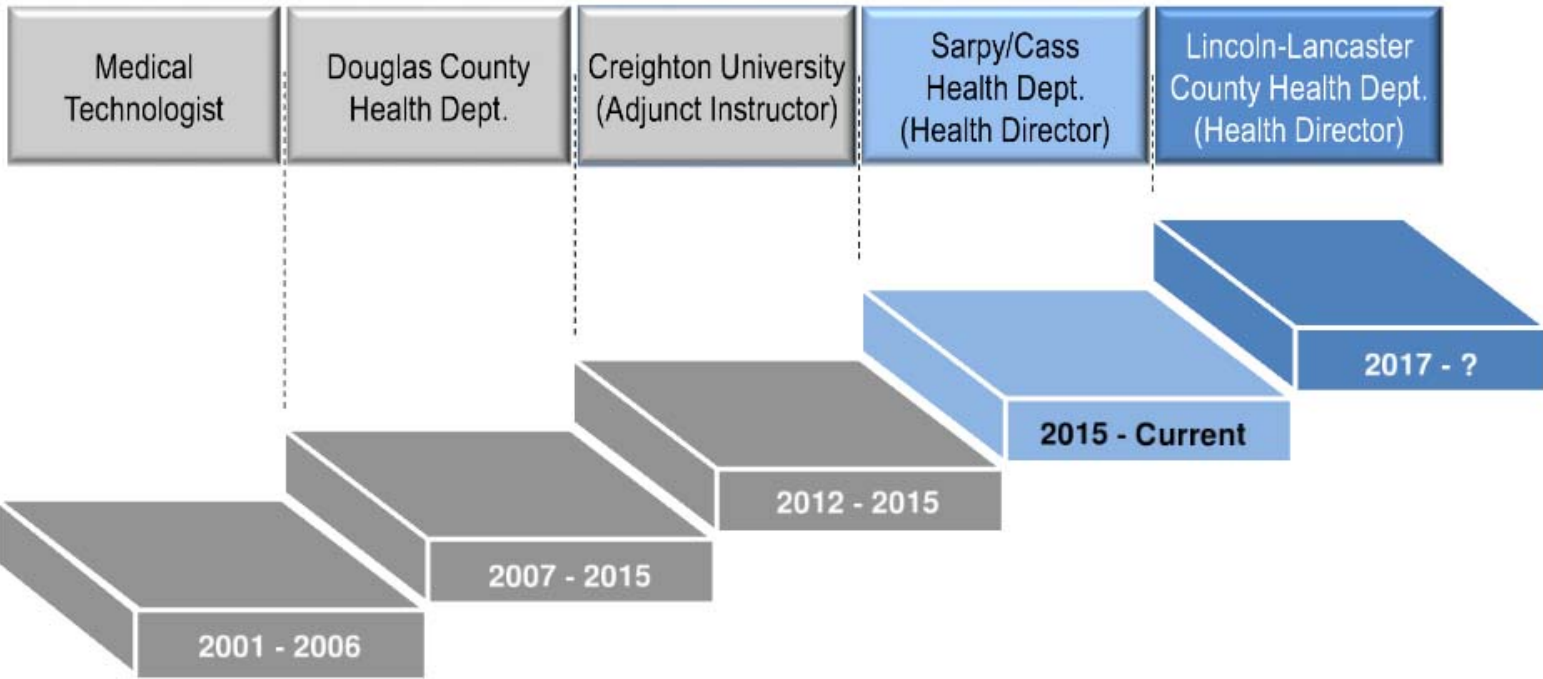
Medical Technologist

Douglas County Health Dept.

Creighton University (Adjunct Instructor)

Sarpy/Cass Health Dept. (Health Director)

Lincoln-Lancaster County Health Dept. (Health Director)

2017 - ?

2015 - Current

2012 - 2015

2007 - 2015

2001 - 2006